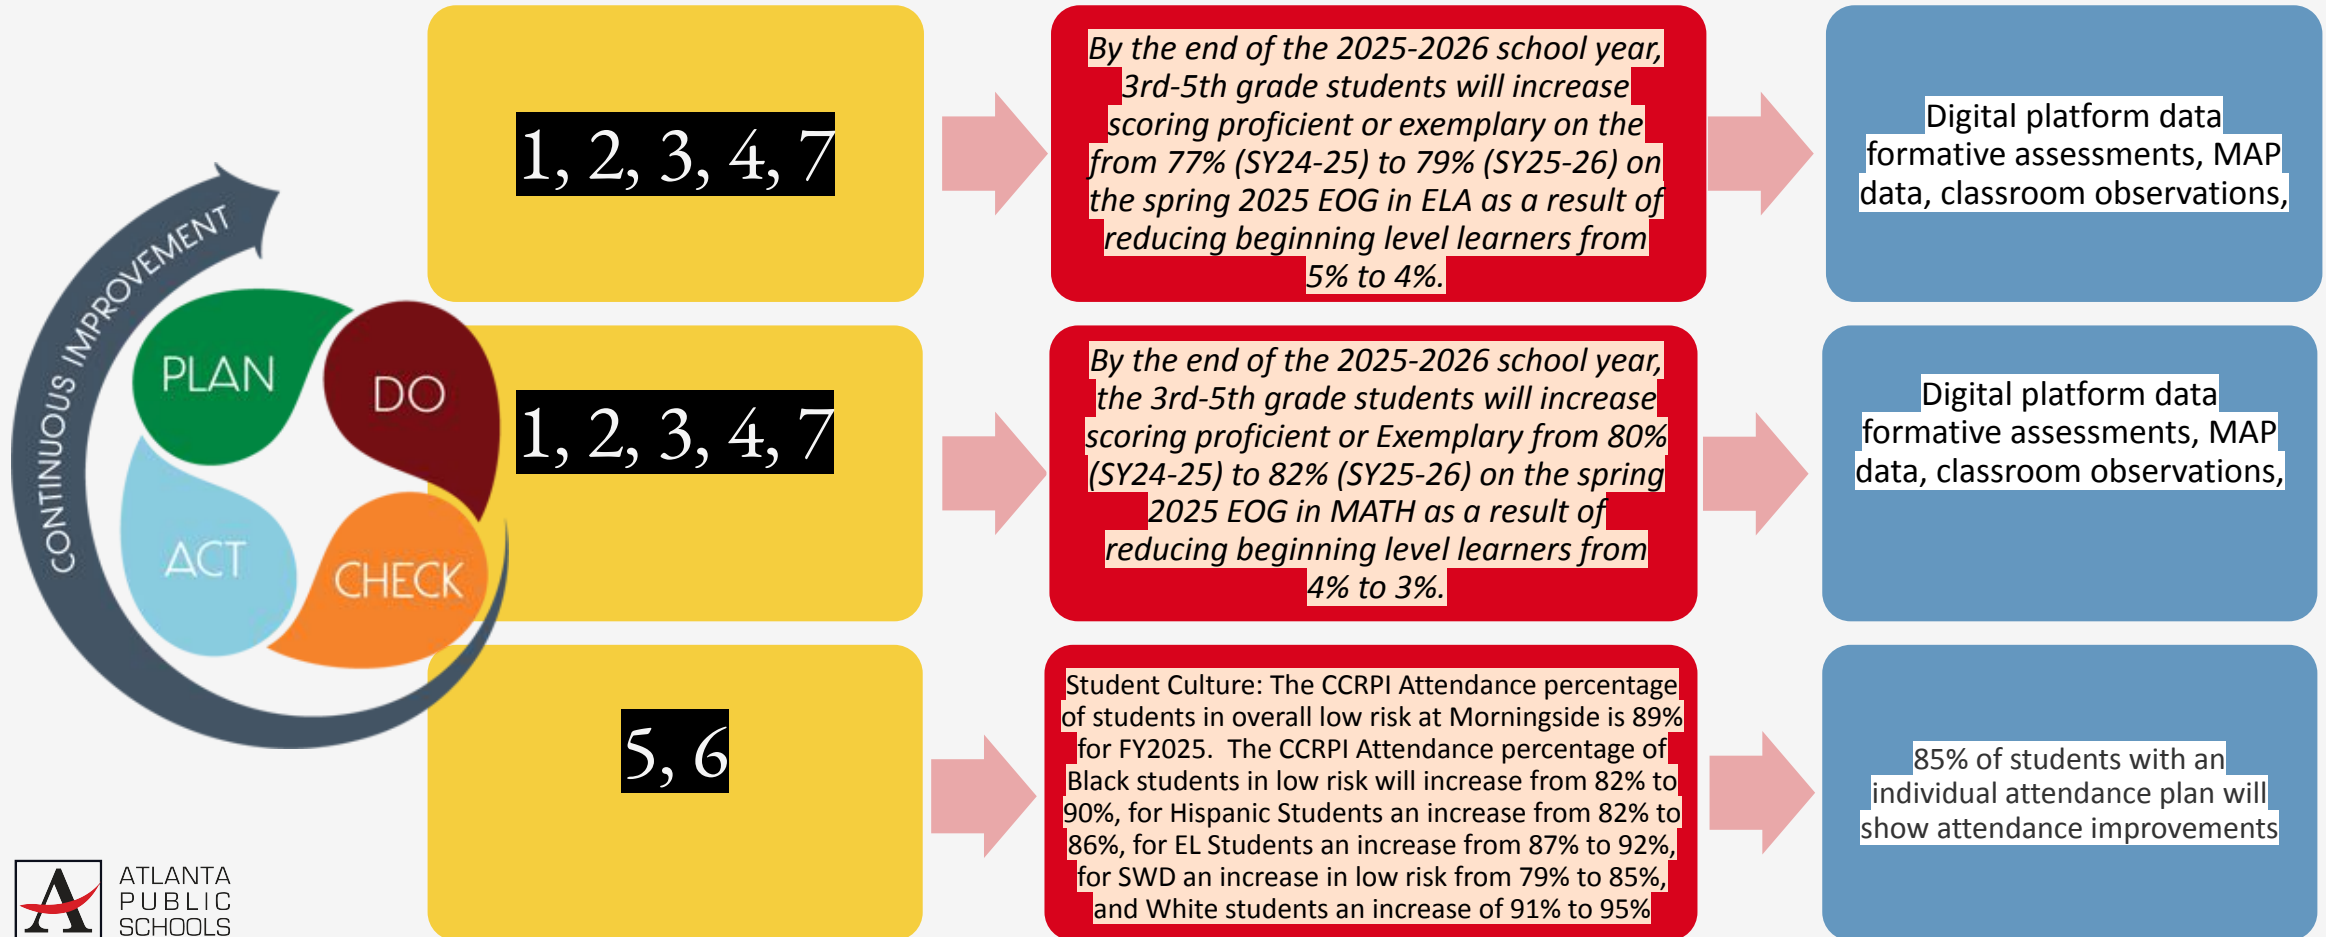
CONTINUOUS IMPROVEMENT

PLAN

DO

ACT

CHECK

1, 2, 3, 4, 7

By the end of the 2025-2026 school year, 3rd-5th grade students will increase scoring proficient or exemplary on the from 77% (SY24-25) to 79% (SY25-26) on the spring 2025 EOG in ELA as a result of reducing beginning level learners from 5% to 4%.

Digital platform data formative assessments, MAP data, classroom observations,

1, 2, 3, 4, 7

By the end of the 2025-2026 school year, the 3rd-5th grade students will increase scoring proficient or Exemplary from 80% (SY24-25) to 82% (SY25-26) on the spring 2025 EOG in MATH as a result of reducing beginning level learners from 4% to 3%.

Digital platform data formative assessments, MAP data, classroom observations,

5, 6

Student Culture: The CCRPI Attendance percentage of students in overall low risk at Morningside is 89% for FY2025. The CCRPI Attendance percentage of Black students in low risk will increase from 82% to 90%, for Hispanic Students an increase from 82% to 86%, for EL Students an increase from 87% to 92%, for SWD an increase in low risk from 79% to 85%, and White students an increase of 91% to 95%

85% of students with an individual attendance plan will show attendance improvements

ATLANTA PUBLIC SCHOOLS